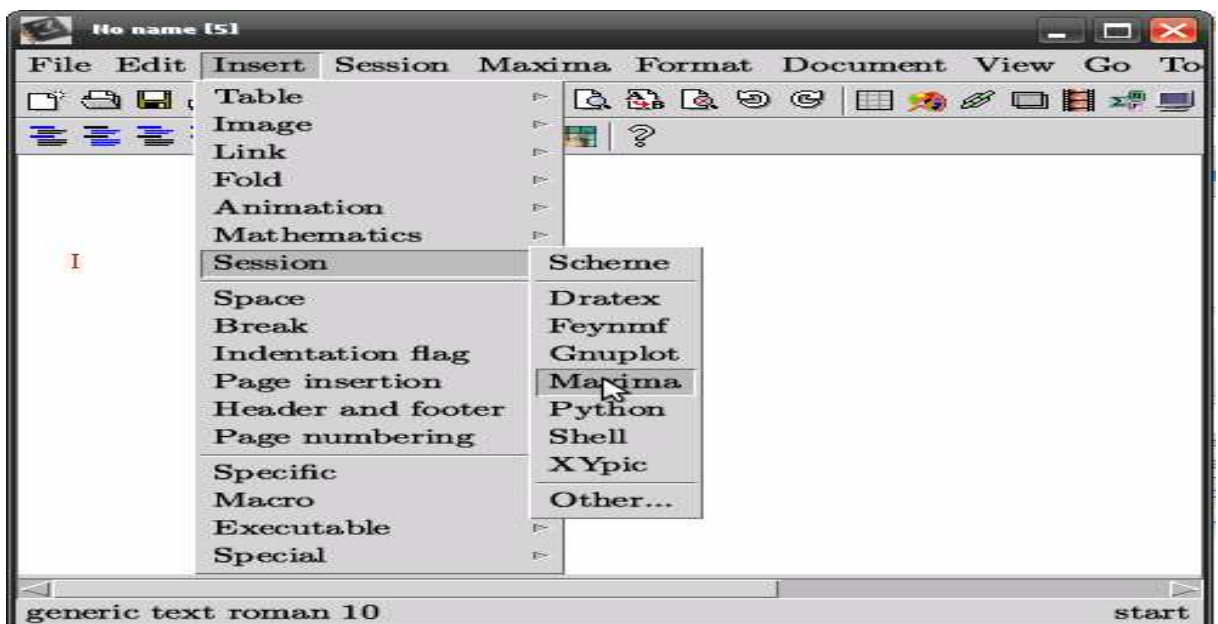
No name [5]

File Edit Insert Session Maxima Format Document View Go To

Table
Image
Link
Fold
Animation
Mathematics
Session
Space
Break
Indentation flag
Page insertion
Header and footer
Page numbering
Specific
Macro
Executable
Special

Scheme
Dratex
Feynmf
Gnuplot
Maxima
Python
Shell
XYpic
Other...

I

generic text roman 10 start